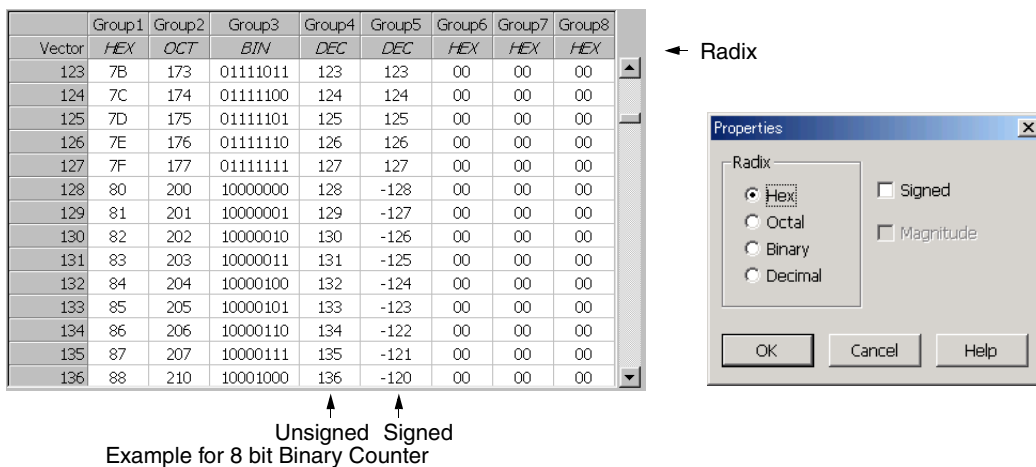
| | Group1 | Group2 | Group3 | Group4 | Group5 | Group6 | Group7 | Group8 |
|---|---|---|---|---|---|---|---|---|
| Vector | HEX | OCT | BIN | DEC | DEC | HEX | HEX | HEX |
| 123 | 7B | 173 | 01111011 | 123 | 123 | 00 | 00 | 00 |
| 124 | 7C | 174 | 01111100 | 124 | 124 | 00 | 00 | 00 |
| 125 | 7D | 175 | 01111101 | 125 | 125 | 00 | 00 | 00 |
| 126 | 7E | 176 | 01111110 | 126 | 126 | 00 | 00 | 00 |
| 127 | 7F | 177 | 01111111 | 127 | 127 | 00 | 00 | 00 |
| 128 | 80 | 200 | 10000000 | 128 | -128 | 00 | 00 | 00 |
| 129 | 81 | 201 | 10000001 | 129 | -127 | 00 | 00 | 00 |
| 130 | 82 | 202 | 10000010 | 130 | -126 | 00 | 00 | 00 |
| 131 | 83 | 203 | 10000011 | 131 | -125 | 00 | 00 | 00 |
| 132 | 84 | 204 | 10000100 | 132 | -124 | 00 | 00 | 00 |
| 133 | 85 | 205 | 10000101 | 133 | -123 | 00 | 00 | 00 |
| 134 | 86 | 206 | 10000110 | 134 | -122 | 00 | 00 | 00 |
| 135 | 87 | 207 | 10000111 | 135 | -121 | 00 | 00 | 00 |
| 136 | 88 | 210 | 10001000 | 136 | -120 | 00 | 00 | 00 |

Radix

Properties

Radix
Hex
Octal
Binary
Decimal

Signed
Magnitude

OK
Cancel
Help

Unsigned Signed
Example for 8 bit Binary Counter